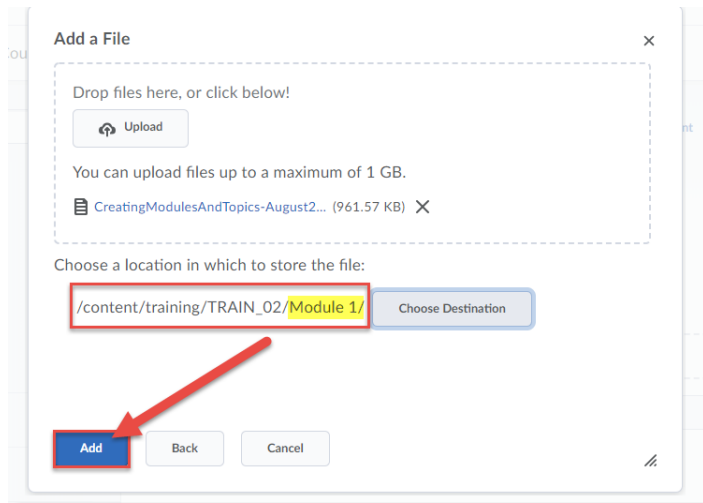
Add a File

×

Drop files here, or click below!

Upload

You can upload files up to a maximum of 1 GB.

CreatingModulesAndTopics-August2... (961.57 KB) ×

Choose a location in which to store the file:

/content/training/TRAIN_02/Module 1/

Choose Destination

Add

Back

Cancel